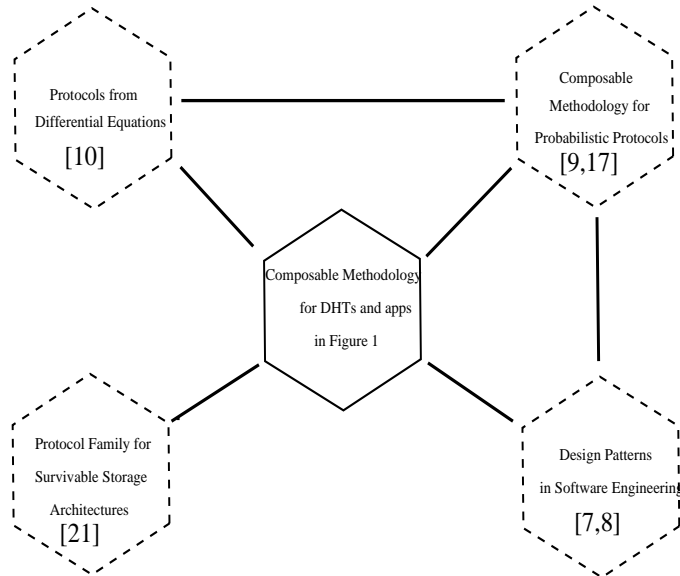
Protocols from Differential Equations
[10]

Composable Methodology for Probabilistic Protocols
[9,17]

Composable Methodology for DHTs and apps in Figure 1

Protocol Family for Survivable Storage Architectures
[21]

Design Patterns in Software Engineering
[7,8]